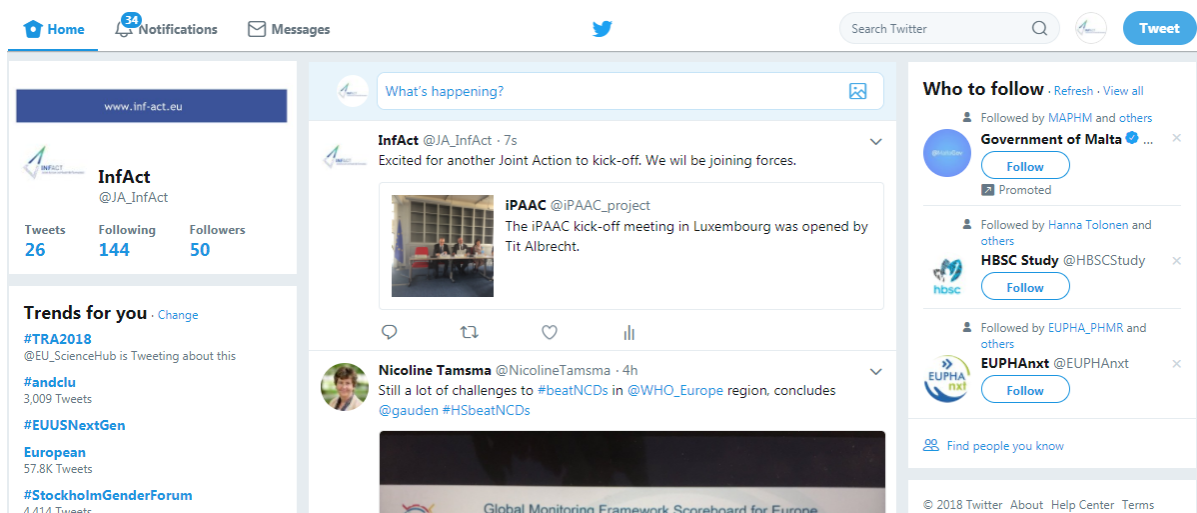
Home 34 Notifications Messages Search Twitter Tweet

www.inf-act.eu

InfAct
@JA_InfAct

| Tweets | Following | Followers |
|---|---|---|
| 26 | 144 | 50 |

Trends for you · Change
#TRA2018
@EU_ScienceHub is Tweeting about this
#andclu
3,009 Tweets
#EUUSNextGen
European
57.8K Tweets
#StockholmGenderForum
4,414 Tweets

What's happening?

InfAct @JA_InfAct · 7s
Excited for another Joint Action to kick-off. We wil be joining forces.

iPAAC @iPAAC_project
The iPAAC kick-off meeting in Luxembourg was opened by Tit Albrecht.

Nicoline Tamsma @NicolineTamsma · 4h
Still a lot of challenges to #beatNCDs in @WHO_Europe region, concludes @gauden #HSbeatNCDs

Global Monitoring Framework Scoreboard for Europe

Who to follow · Refresh · View all
Followed by MAPHM and others
Government of Malta
Follow
Promoted
Followed by Hanna Tolonen and others
HBSC Study @HBSCStudy
Follow
Followed by EUPHA_PHMR and others
EUPHAnxt @EUPHAnxt
Follow
Find people you know

© 2018 Twitter About Help Center Terms